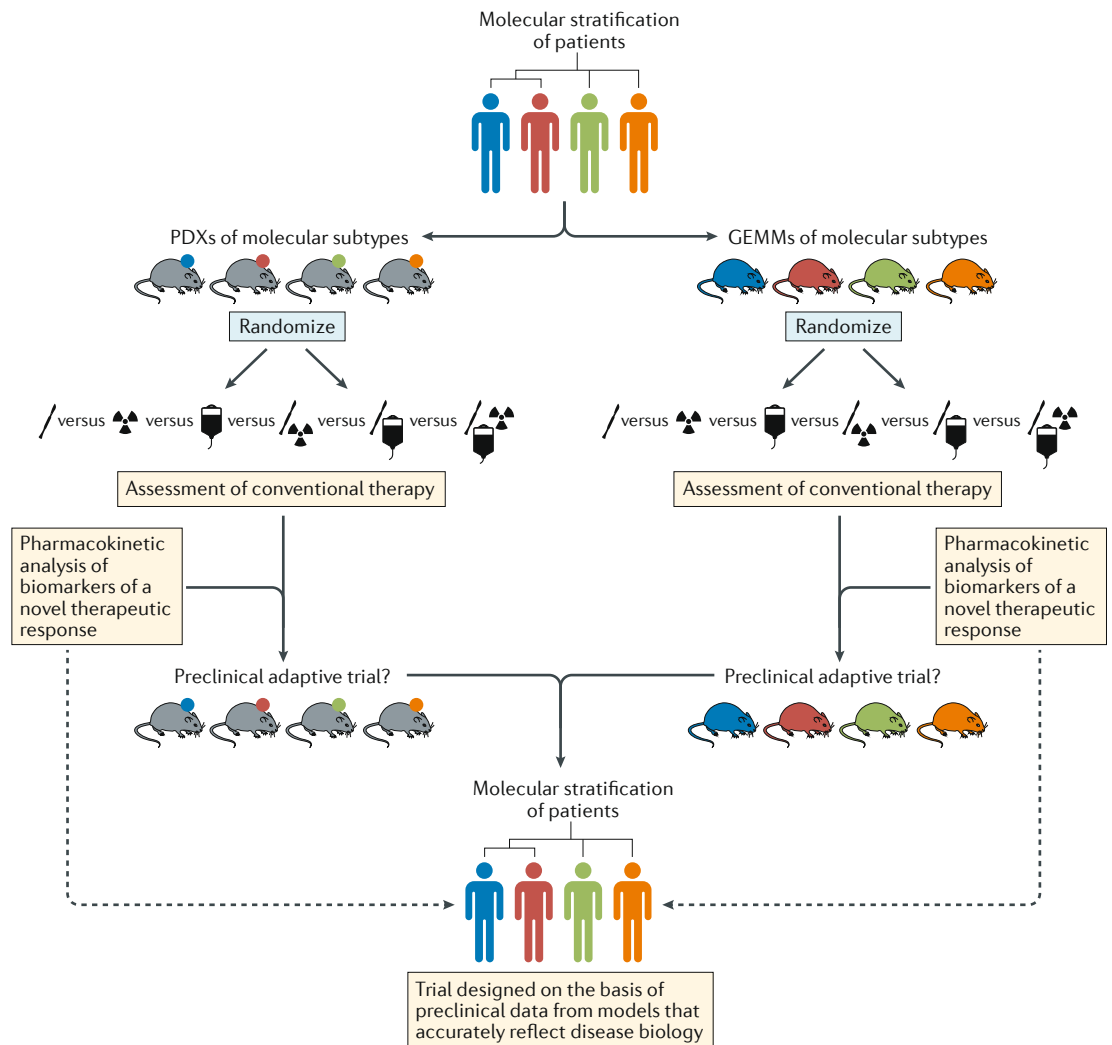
Molecular stratification of patients

PDXs of molecular subtypes

GEMMs of molecular subtypes

Randomize

Randomize

versus versus versus versus versus

versus versus versus versus versus

Assessment of conventional therapy

Assessment of conventional therapy

Pharmacokinetic analysis of biomarkers of a novel therapeutic response

Pharmacokinetic analysis of biomarkers of a novel therapeutic response

Preclinical adaptive trial?

Preclinical adaptive trial?

Molecular stratification of patients

Trial designed on the basis of preclinical data from models that accurately reflect disease biology